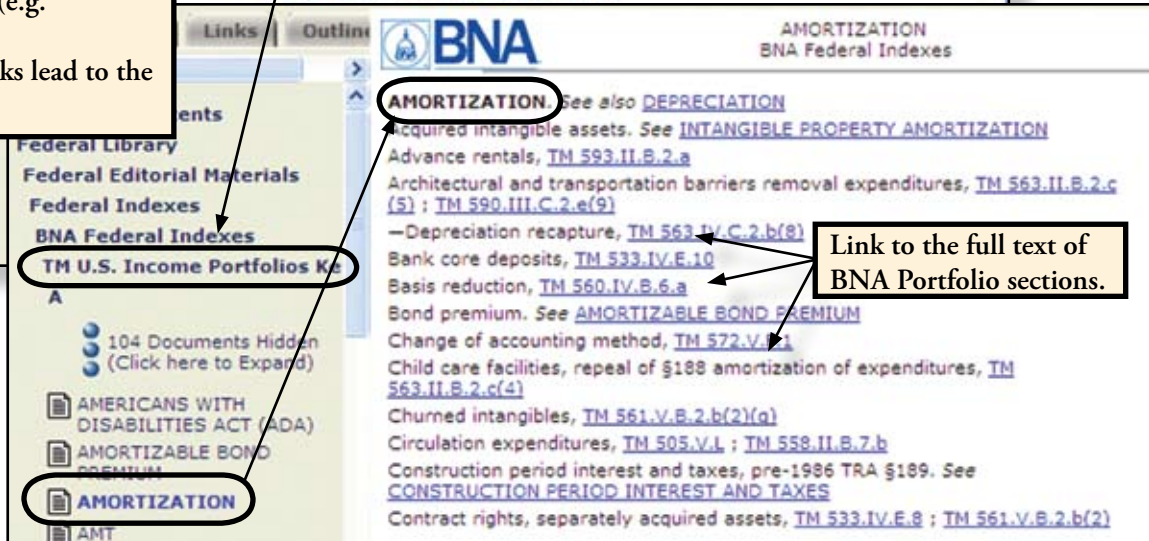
(e.g.

ks lead to the

Links | Outlin

ents
Federal Library
Federal Editorial Materials
Federal Indexes
BNA Federal Indexes
TM U.S. Income Portfolios Ke
A
104 Documents Hidden (Click here to Expand)
AMERICANS WITH DISABILITIES ACT (ADA)
AMORTIZABLE BOND PREMIUM
AMORTIZATION
AMT

BNA

AMORTIZATION
BNA Federal Indexes

AMORTIZATION. See also DEPRECIATION
Acquired intangible assets. See INTANGIBLE PROPERTY AMORTIZATION
Advance rentals, TM 593.II.B.2.a
Architectural and transportation barriers removal expenditures, TM 563.II.B.2.c (5) ; TM 590.III.C.2.e(9)
—Depreciation recapture, TM 563.IV.C.2.b(8)
Bank core deposits, TM 533.IV.E.10
Basis reduction, TM 560.IV.B.6.a
Bond premium. See AMORTIZABLE BOND PREMIUM
Change of accounting method, TM 572.V.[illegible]1
Child care facilities, repeal of §188 amortization of expenditures, TM 563.II.B.2.c(4)
Churned intangibles, TM 561.V.B.2.b(2)(g)
Circulation expenditures, TM 505.V.L ; TM 558.II.B.7.b
Construction period interest and taxes, pre-1986 TRA §189. See CONSTRUCTION PERIOD INTEREST AND TAXES
Contract rights, separately acquired assets, TM 533.IV.E.8 ; TM 561.V.B.2.b(2)

Link to the full text of BNA Portfolio sections.